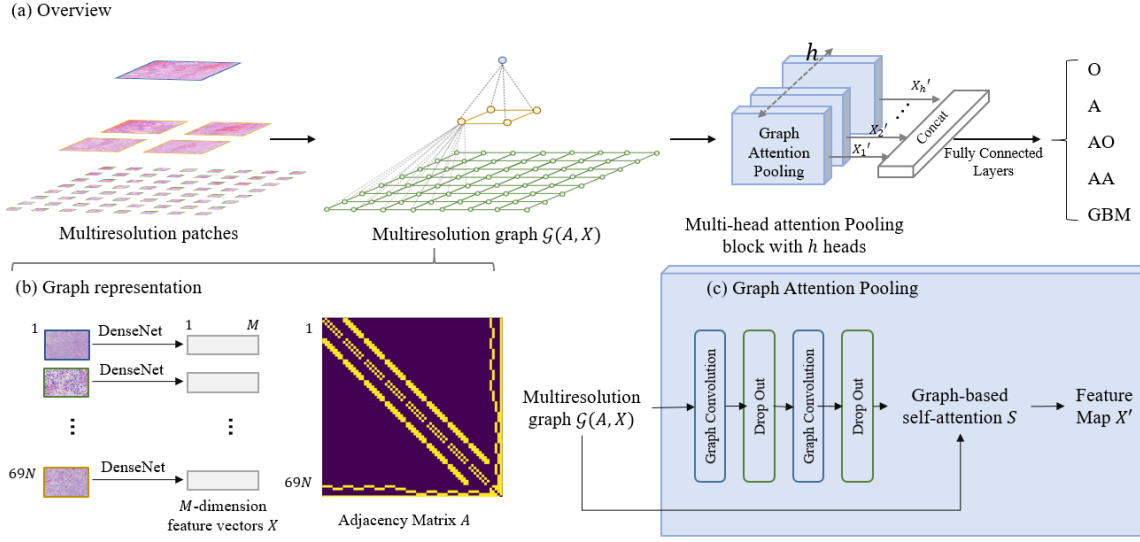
(a) Overview

Multiresolution patches

Multiresolution graph $\mathcal{G}(A, X)$

$h$

Graph Attention Pooling

$X_h'$

$X_2'$

$X_1'$

Concat

Fully Connected Layers

Multi-head attention Pooling block with $h$ heads

O

A

AO

AA

GBM

(b) Graph representation

1

DenseNet

1

$M$

DenseNet

⋮

⋮

$69N$

DenseNet

$M$-dimension feature vectors $X$

1

$69N$

Adjacency Matrix $A$

(c) Graph Attention Pooling

Multiresolution graph $\mathcal{G}(A, X)$

Graph Convolution

Drop Out

Graph Convolution

Drop Out

Graph-based self-attention $S$

Feature Map $X'$